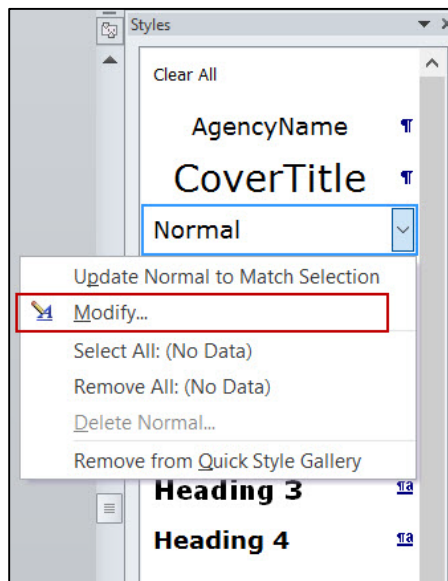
Styles

Clear All

AgencyName ¶

CoverTitle ¶

Normal

Update Normal to Match Selection

Modify...

Select All: (No Data)

Remove All: (No Data)

Delete Normal...

Remove from Quick Style Gallery

Heading 3 ¶a

Heading 4 ¶a